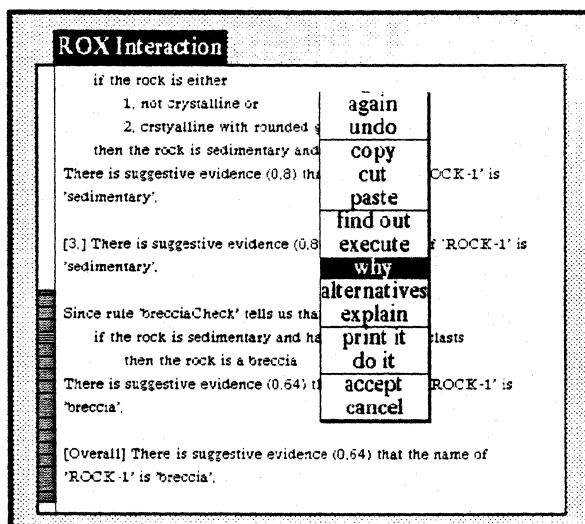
ROX Interaction

if the rock is either

1. not crystalline or

2. crstyalline with rounded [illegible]

then the rock is sedimentary and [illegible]

There is suggestive evidence (0.8) tha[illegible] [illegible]OCK-1' is 'sedimentary'.

[3.] There is suggestive evidence (0.8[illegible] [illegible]f 'ROCK-1' is 'sedimentary'.

Since rule 'brecciaCheck' tells us tha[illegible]

if the rock is sedimentary and ha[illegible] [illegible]lasts

then the rock is a breccia

There is suggestive evidence (0.64) t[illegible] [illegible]ROCK-1' is 'breccia'.

[Overall] There is suggestive evidence (0.64) that the name of 'ROCK-1' is 'breccia'.

again
undo
copy
cut
paste
find out
execute
why
alternatives
explain
print it
do it
accept
cancel